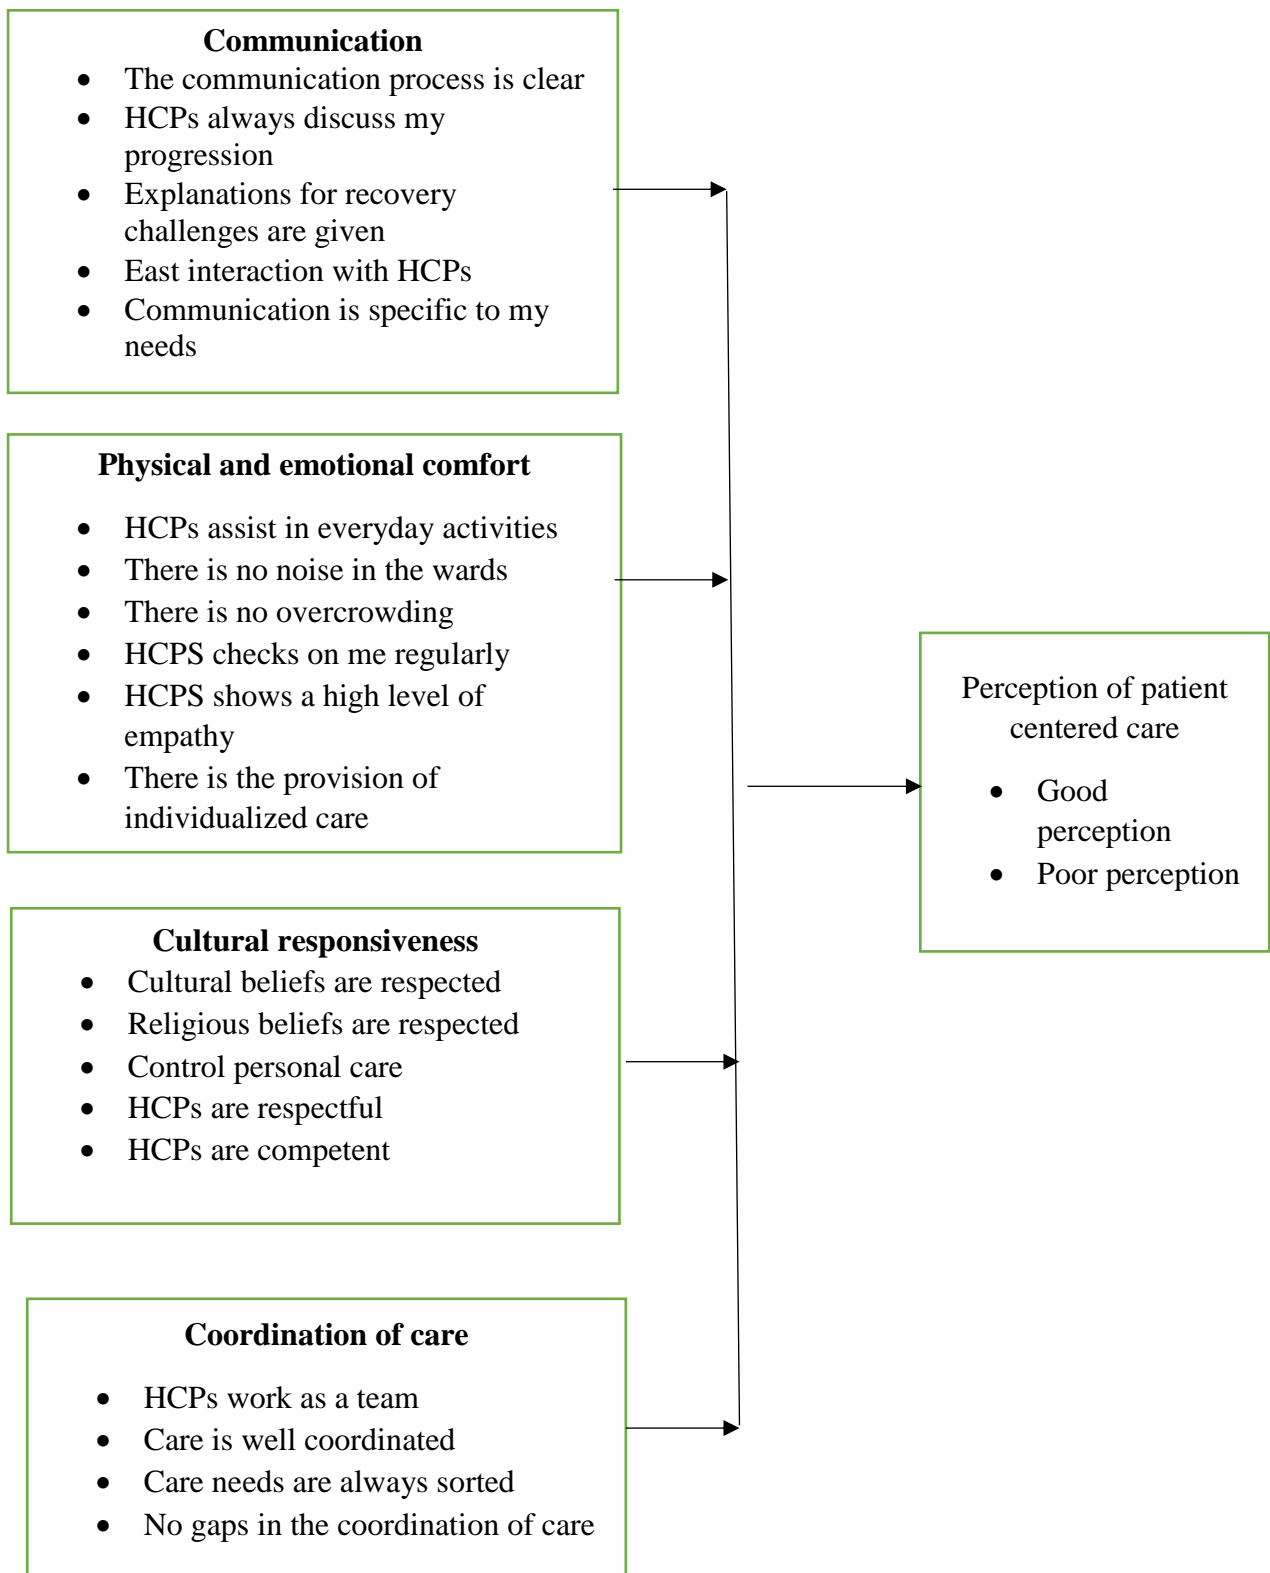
**Communication**

- The communication process is clear
- HCPs always discuss my progression
- Explanations for recovery challenges are given
- East interaction with HCPs
- Communication is specific to my needs

**Physical and emotional comfort**

- HCPs assist in everyday activities
- There is no noise in the wards
- There is no overcrowding
- HCPS checks on me regularly
- HCPS shows a high level of empathy
- There is the provision of individualized care

**Cultural responsiveness**

- Cultural beliefs are respected
- Religious beliefs are respected
- Control personal care
- HCPs are respectful
- HCPs are competent

**Coordination of care**

- HCPs work as a team
- Care is well coordinated
- Care needs are always sorted
- No gaps in the coordination of care

Perception of patient centered care

- Good perception
- Poor perception